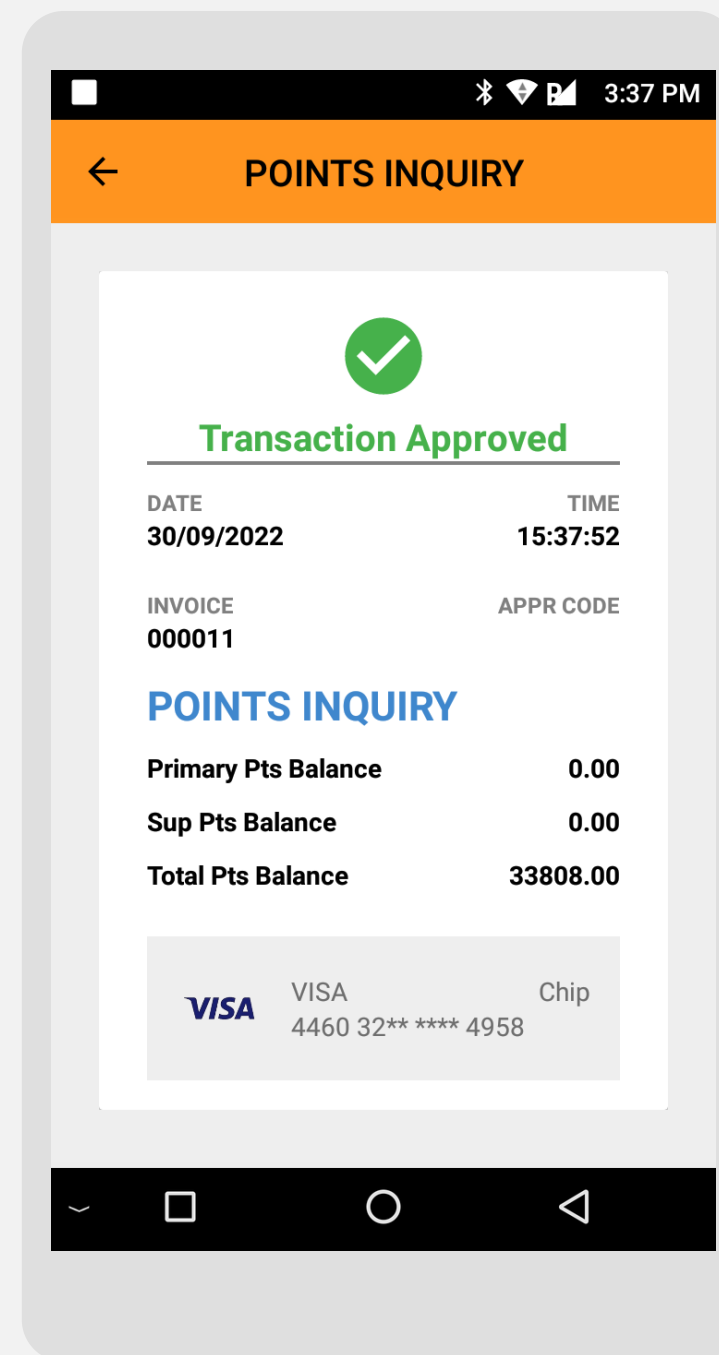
3:37 PM

POINTS INQUIRY

Transaction Approved

DATE
30/09/2022

TIME
15:37:52

INVOICE
000011

APPR CODE

POINTS INQUIRY

| | |
|---|---|
| Primary Pts Balance | 0.00 |
| Sup Pts Balance | 0.00 |
| Total Pts Balance | 33808.00 |

VISA

VISA
4460 32** **** 4958

Chip